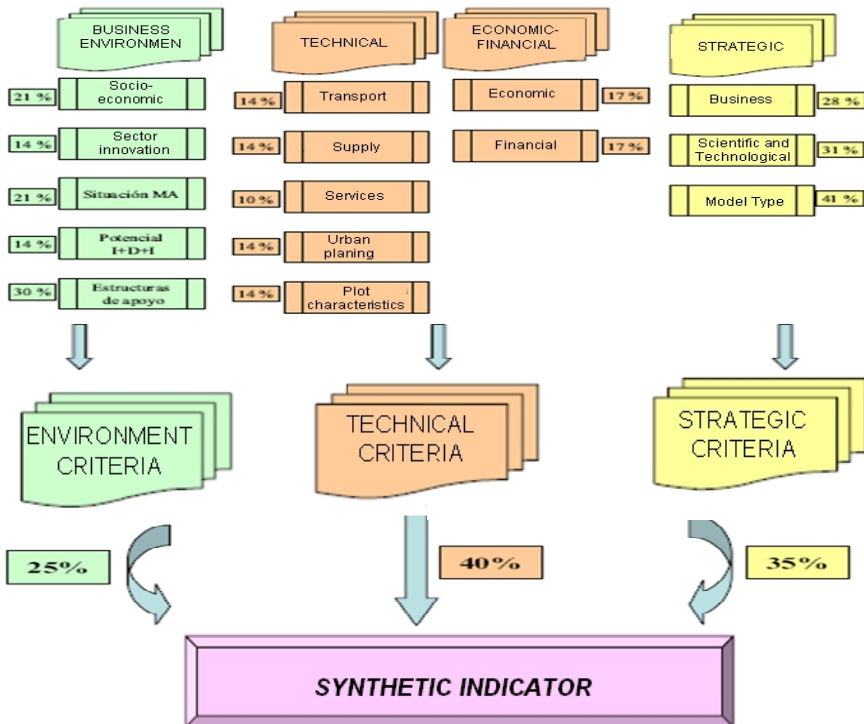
BUSINESS ENVIRONMEN

21 % Socio-economic

14 % Sector innovation

21 % Situción MA

14 % Potencial I+D+I

30 % Estructuras de apoyo

TECHNICAL

14 % Transport

14 % Supply

10 % Services

14 % Urban planing

14 % Plot characteristics

ECONOMIC-FINANCIAL

Economic 17 %

Financial 17 %

STRATEGIC

Business 28 %

Scientific and Technological 31 %

Model Type 41 %

ENVIRONMENT CRITERIA

TECHNICAL CRITERIA

STRATEGIC CRITERIA

25%

40%

35%

SYNTHETIC INDICATOR